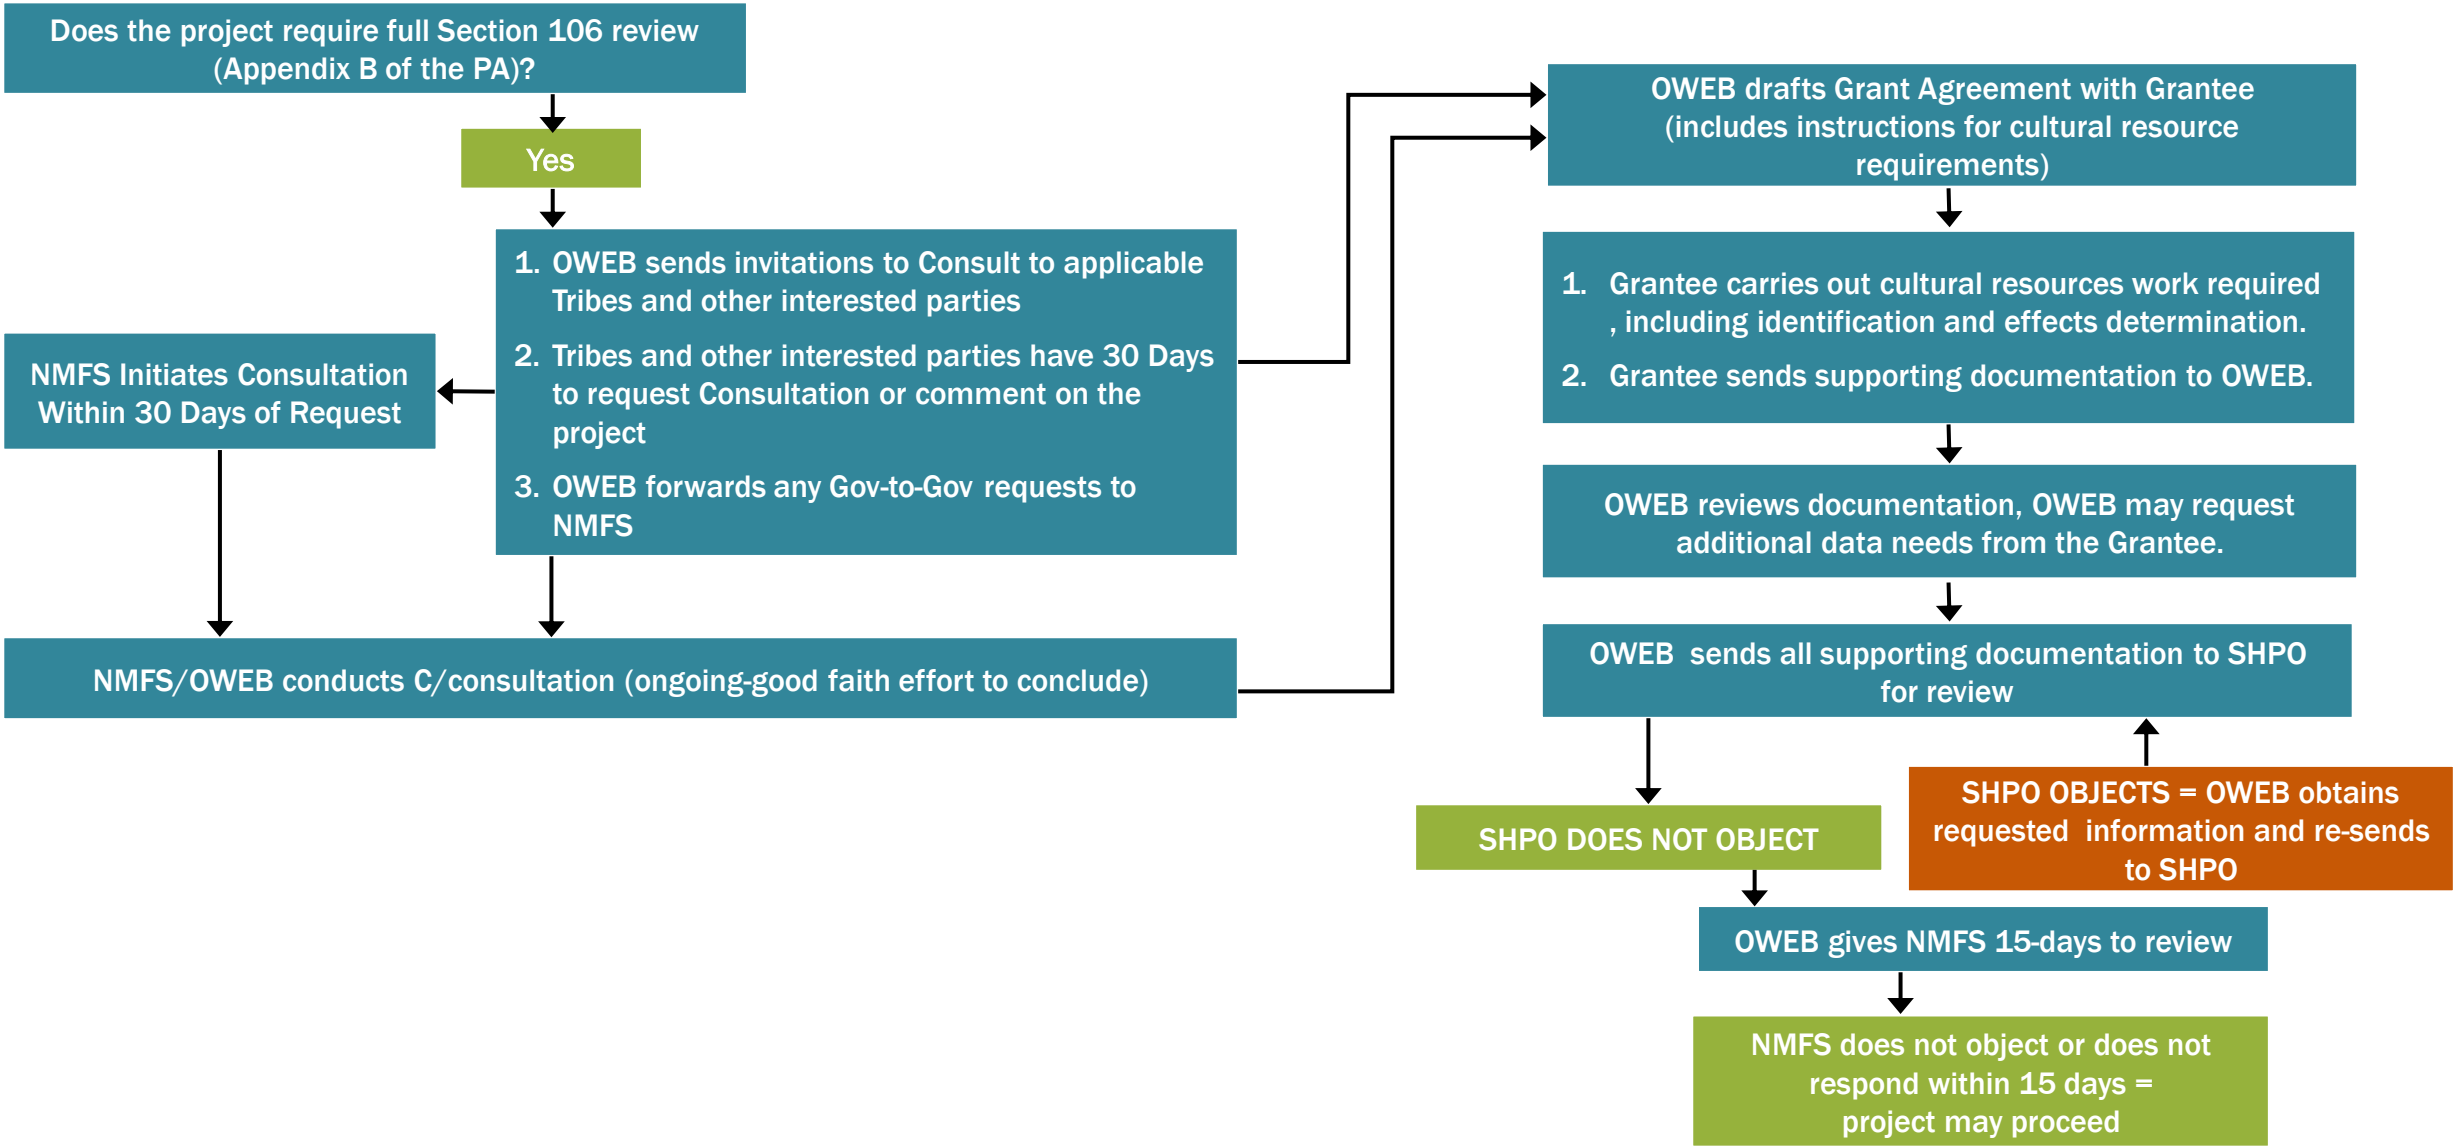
Does the project require full Section 106 review (Appendix B of the PA)?

Yes

1. OWEB sends invitations to Consult to applicable Tribes and other interested parties
2. Tribes and other interested parties have 30 Days to request Consultation or comment on the project
3. OWEB forwards any Gov-to-Gov requests to NMFS

NMFS Initiates Consultation Within 30 Days of Request

NMFS/OWEB conducts C/consultation (ongoing-good faith effort to conclude)

OWEB drafts Grant Agreement with Grantee (includes instructions for cultural resource requirements)

1. Grantee carries out cultural resources work required , including identification and effects determination.
2. Grantee sends supporting documentation to OWEB.

OWEB reviews documentation, OWEB may request additional data needs from the Grantee.

OWEB sends all supporting documentation to SHPO for review

SHPO DOES NOT OBJECT

SHPO OBJECTS = OWEB obtains requested information and re-sends to SHPO

OWEB gives NMFS 15-days to review

NMFS does not object or does not respond within 15 days = project may proceed